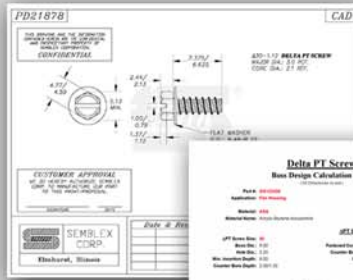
PD21878

CAD

THIS DRAWING AND THE INFORMATION CONTAINED HEREIN ARE TO BE CONFIDENTIAL AND PROPRIETARY PROPERTY OF SEMBLEX CORPORATION.

CONFIDENTIAL

.177/.150

2.41/2.13

0.12 MIN

1.00/0.76

1.37/1.12

.177/4.470

.255

.270/.235

FLAT WASHER

A30-1.12 DELTA PT SCREW
MAJOR DIA: 3.0 PT
CORE DIA: 2.1 PT

CUSTOMER APPROVAL
I DO HEREBY AUTHORIZE SEMBLEX CORP TO MANUFACTURE OUR PART TO THIS PRINT/PROPOSAL.

SEMBLEX CORP.

Elmhurst, Illinois

Date & Rev

Delta PT Screw

Boss Design Calculation

Part #:
Application:

Material:
Material Name:

ΔPT Screw Size:
Boss Dia:
Hole Dia:
Min. Insertion Depth:
Counter Bore Depth:

Preferred Co
Counter B